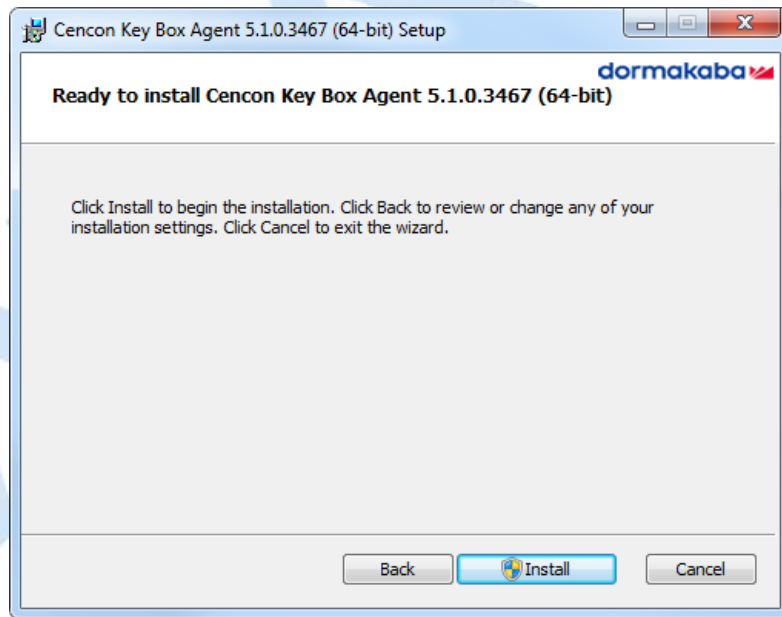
Cencon Key Box Agent 5.1.0.3467 (64-bit) Setup

dormakaba

Ready to install Cencon Key Box Agent 5.1.0.3467 (64-bit)

Click Install to begin the installation. Click Back to review or change any of your installation settings. Click Cancel to exit the wizard.

Back

Install

Cancel